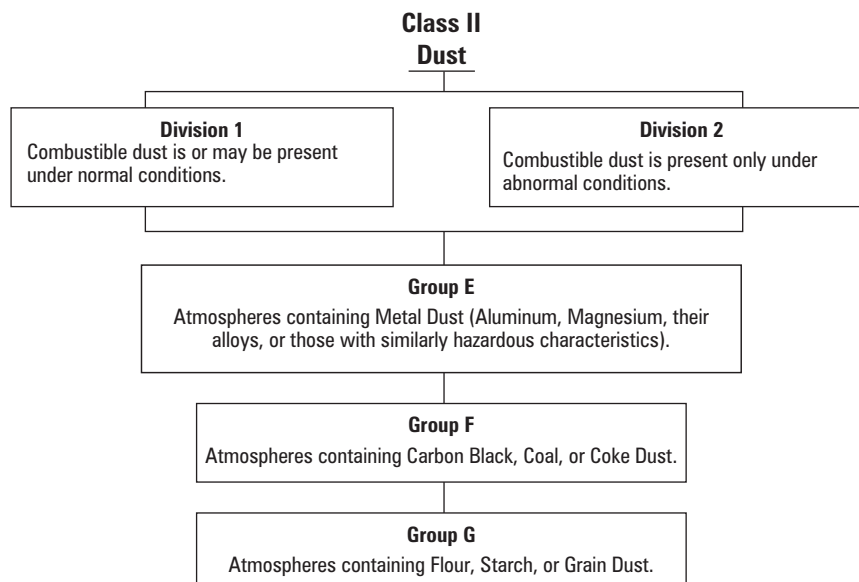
Class II
Dust

Division 1
Combustible dust is or may be present under normal conditions.

Division 2
Combustible dust is present only under abnormal conditions.

Group E
Atmospheres containing Metal Dust (Aluminum, Magnesium, their alloys, or those with similarly hazardous characteristics).

Group F
Atmospheres containing Carbon Black, Coal, or Coke Dust.

Group G
Atmospheres containing Flour, Starch, or Grain Dust.